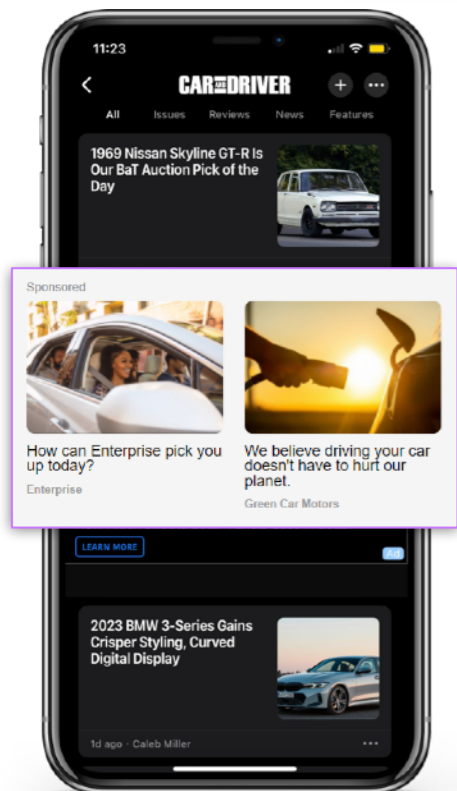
11:23

CAR AND DRIVER

All Issues Reviews News Features

1969 Nissan Skyline GT-R Is Our BaT Auction Pick of the Day

Sponsored

How can Enterprise pick you up today?

Enterprise

We believe driving your car doesn't have to hurt our planet.

Green Car Motors

LEARN MORE

Ad

2023 BMW 3-Series Gains Crisper Styling, Curved Digital Display

1d ago · Caleb Miller